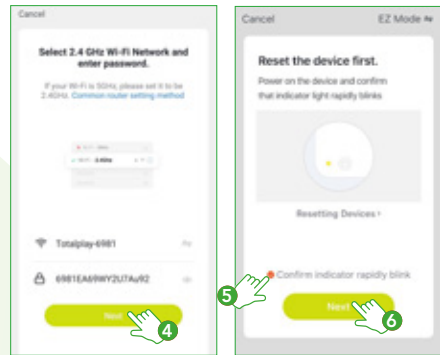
Cancel

Select 2.4 GHz Wi-Fi Network and enter password.

If your Wi-Fi is 5GHz, please set it to be 2.4GHz. Common router setting method

Totalplay-6981

6981EA69WY2U7Au92

Next

4

Cancel

EZ Mode

Reset the device first.

Power on the device and confirm that indicator light rapidly blinks

Resetting Devices ›

5

Confirm indicator rapidly blink

Next

6